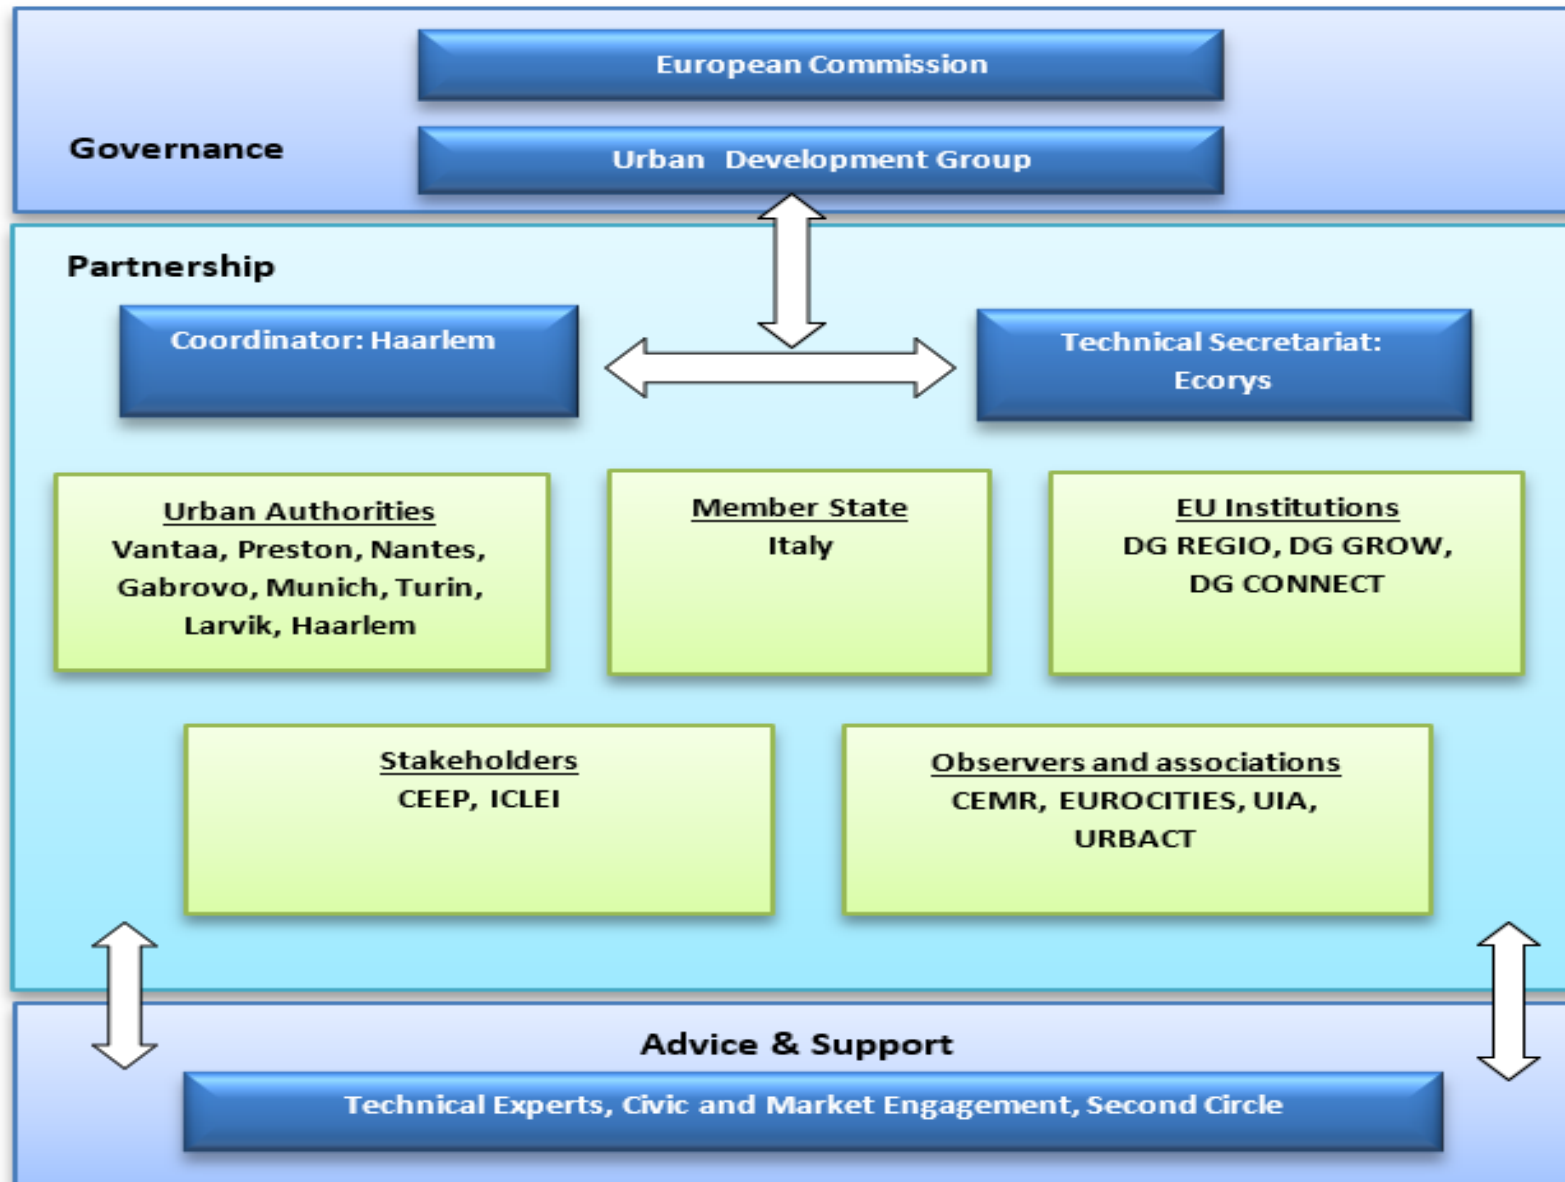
Governance

European Commission

Urban Development Group

Partnership

Coordinator: Haarlem

Technical Secretariat: Ecorys

Urban Authorities
Vantaa, Preston, Nantes, Gabrovo, Munich, Turin, Larvik, Haarlem

Member State
Italy

EU Institutions
DG REGIO, DG GROW, DG CONNECT

Stakeholders
CEEP, ICLEI

Observers and associations
CEMR, EUROCITIES, UIA, URBACT

Advice & Support

Technical Experts, Civic and Market Engagement, Second Circle